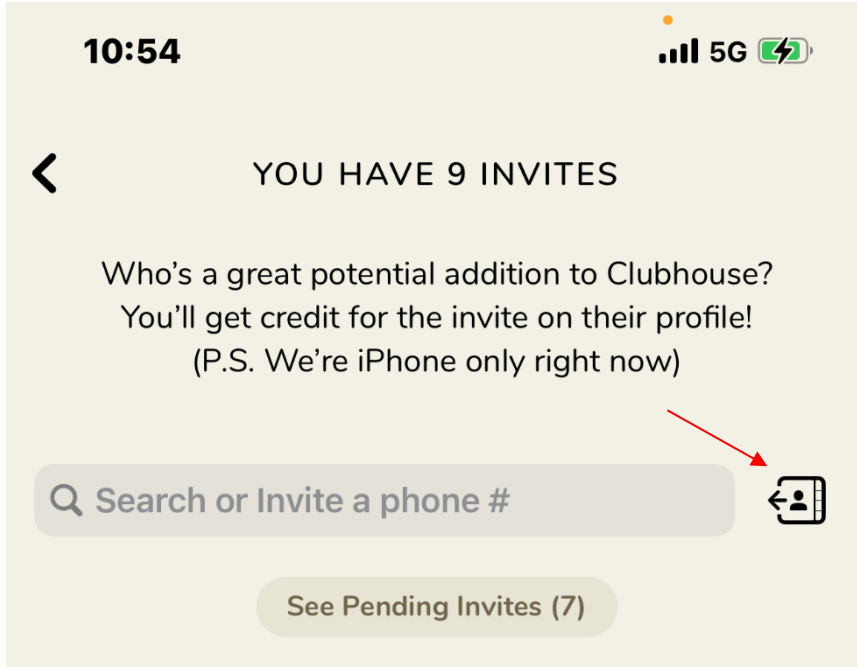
10:54

5G

YOU HAVE 9 INVITES

Who’s a great potential addition to Clubhouse? You’ll get credit for the invite on their profile! (P.S. We’re iPhone only right now)

Search or Invite a phone #

See Pending Invites (7)